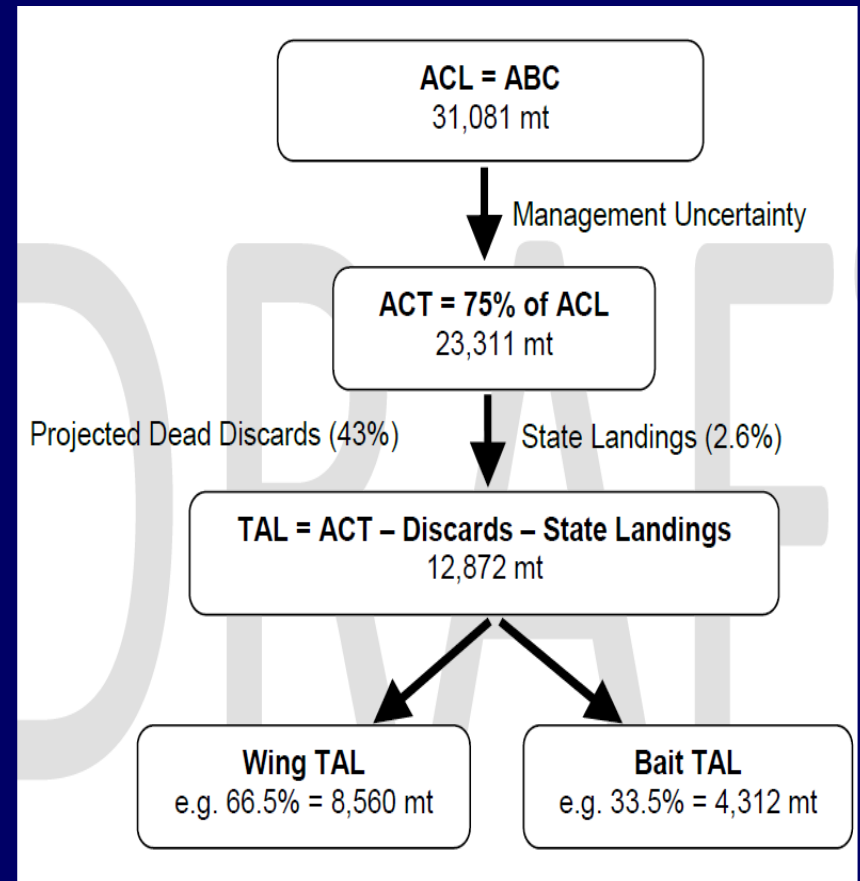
ACL = ABC
31,081 mt

Management Uncertainty

ACT = 75% of ACL
23,311 mt

Projected Dead Discards (43%)

State Landings (2.6%)

TAL = ACT – Discards – State Landings
12,872 mt

Wing TAL
e.g. 66.5% = 8,560 mt

Bait TAL
e.g. 33.5% = 4,312 mt

DRAF